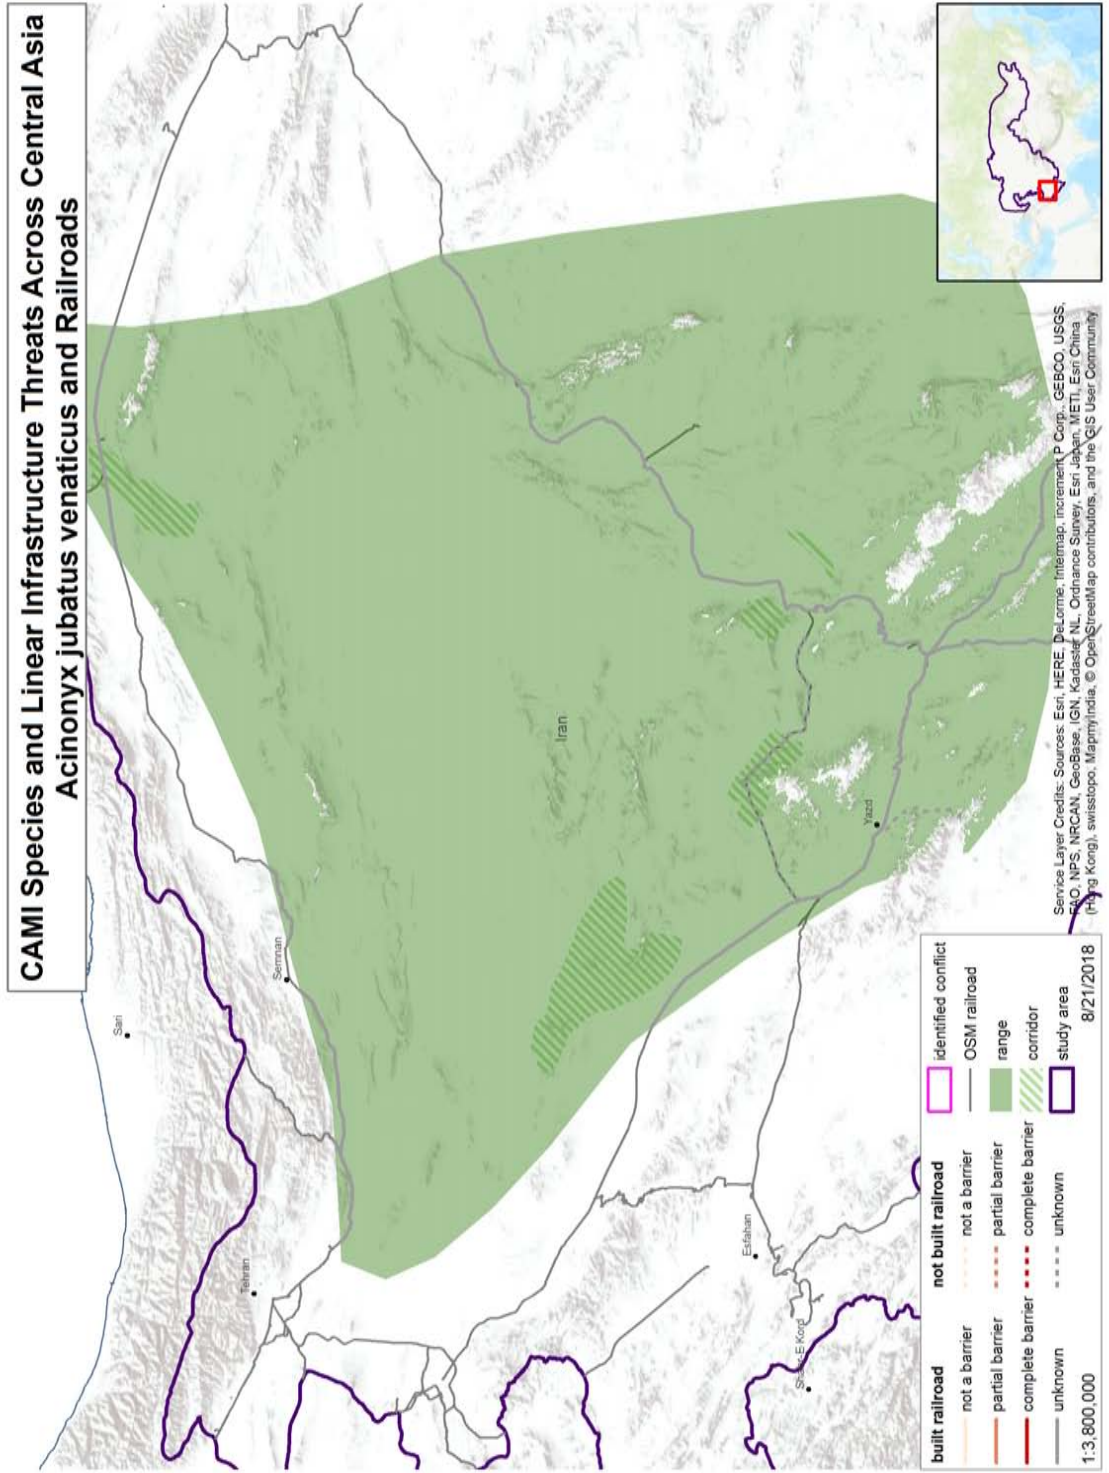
CAMI Species and Linear Infrastructure Threats Across Central Asia
Acinonyx jubatus venaticus and Railroads

Sari
Semnan
Tehran
Iran
Yazd
Esfahan
Shahr-E-Kord

built railroad
not a barrier
partial barrier
complete barrier
unknown

not built railroad
not a barrier
partial barrier
complete barrier
unknown

identified conflict
OSM railroad
range
corridor
study area

1:3,800,000
8/21/2018

Service Layer Credits: Sources: Esri, HERE, DeLorme, Intermap, increment P Corp., GEBCO, USGS, FAO, NPS, NRCAN, GeoBase, IGN, Kadaster NL, Ordnance Survey, Esri Japan, METI, Esri China (Hong Kong), swisstopo, MapmyIndia, © OpenStreetMap contributors, and the GIS User Community